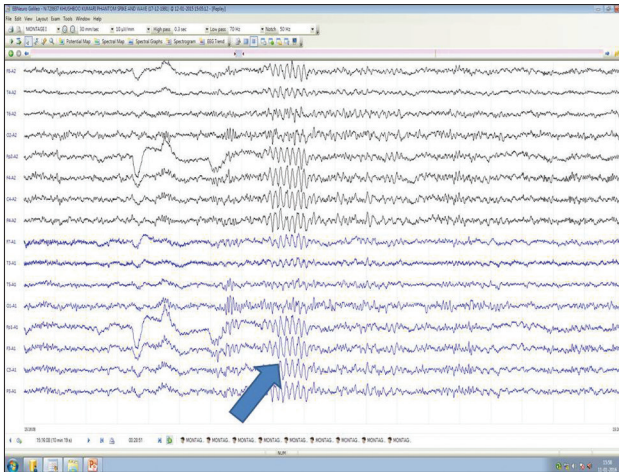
EEGNeuro Neritav - N:72807 KHOSHBOO KUMARI PHANTOM SPIKE AND WAVE (17-12-1981) @ 12-01-2015 [Replay]

File Edit View Layout Exam Tools Window Help

MONTAGE 1 | 30 mm/sec | 10 µV/mm | High pass 0.3 sec | Low pass 70 Hz | Notch 50 Hz

Potential Map | Spectral Map | Spectral Graphs | Spectrogram | EEG Trend

F8-A2

T4-A2

T6-A2

O2-A2

Fp2-A2

F4-A2

C4-A2

P4-A2

F7-A1

T3-A1

T5-A1

O1-A1

Fp1-A1

F3-A1

C3-A1

P3-A1

00:00:26

15:16:08 (15 min 19 s)

00:20:57

MONTAG... MONTAG... MONTAG... MONTAG... MONTAG... MONTAG... MONTAG... MONTAG... MONTAG...

NUM